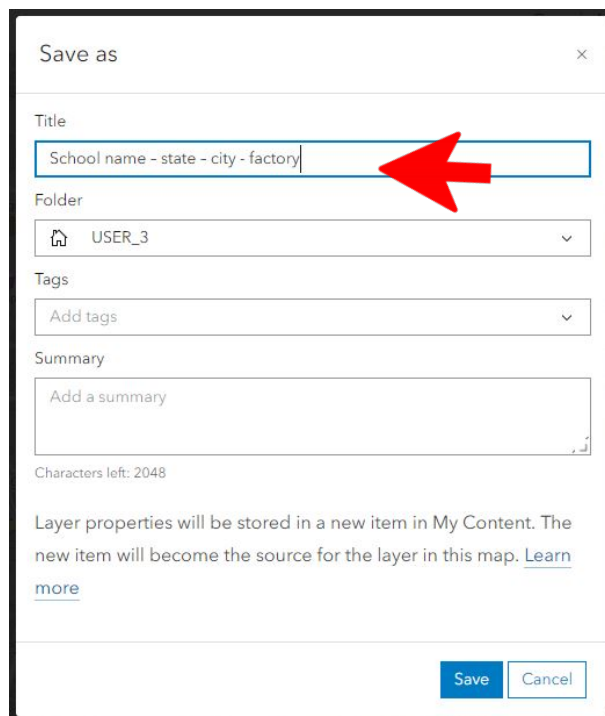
Save as

×

Title

School name - state - city - factory

Folder

USER_3

Tags

Add tags

Summary

Add a summary

Characters left: 2048

Layer properties will be stored in a new item in My Content. The new item will become the source for the layer in this map. Learn more

Save

Cancel